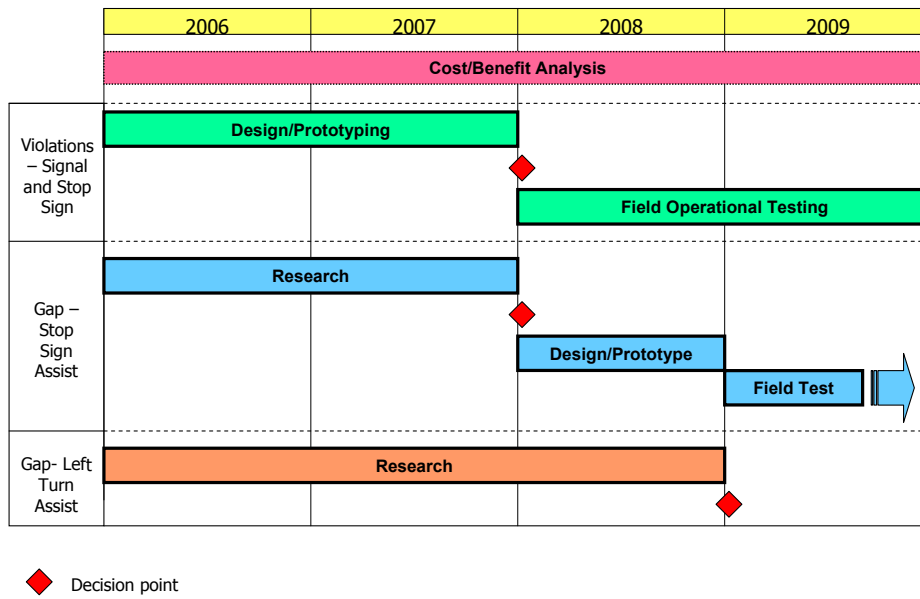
| | 2006 | 2007 | 2008 | 2009 |
|---|---|---|---|---|
| | Cost/Benefit Analysis | | | |
| Violations – Signal and Stop Sign | Design/Prototyping | | Field Operational Testing | |
| Gap – Stop Sign Assist | Research | | Design/Prototype | Field Test |
| Gap- Left Turn Assist | Research | | | |

Decision point